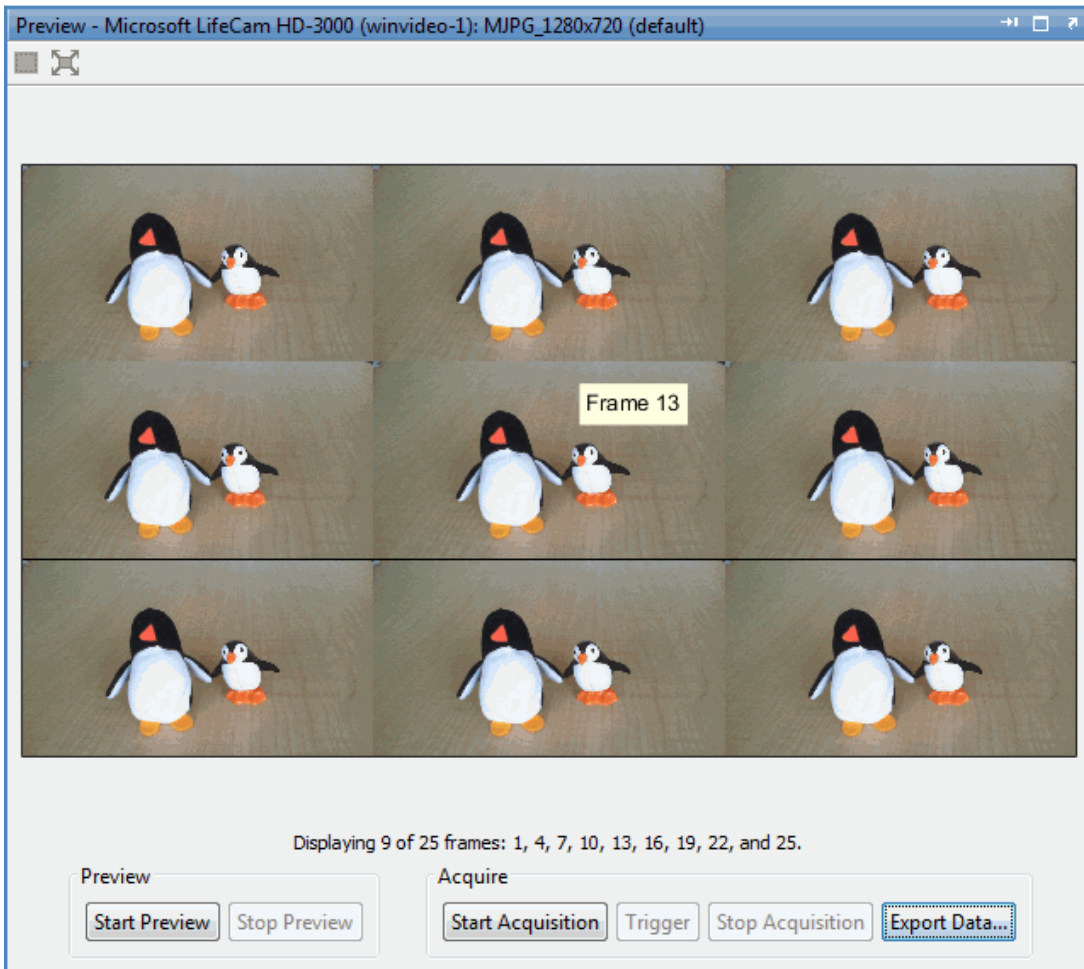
Preview - Microsoft LifeCam HD-3000 (winvideo-1): MJPG_1280x720 (default)

Frame 13

Displaying 9 of 25 frames: 1, 4, 7, 10, 13, 16, 19, 22, and 25.

Preview
Start Preview
Stop Preview

Acquire
Start Acquisition
Trigger
Stop Acquisition
Export Data...